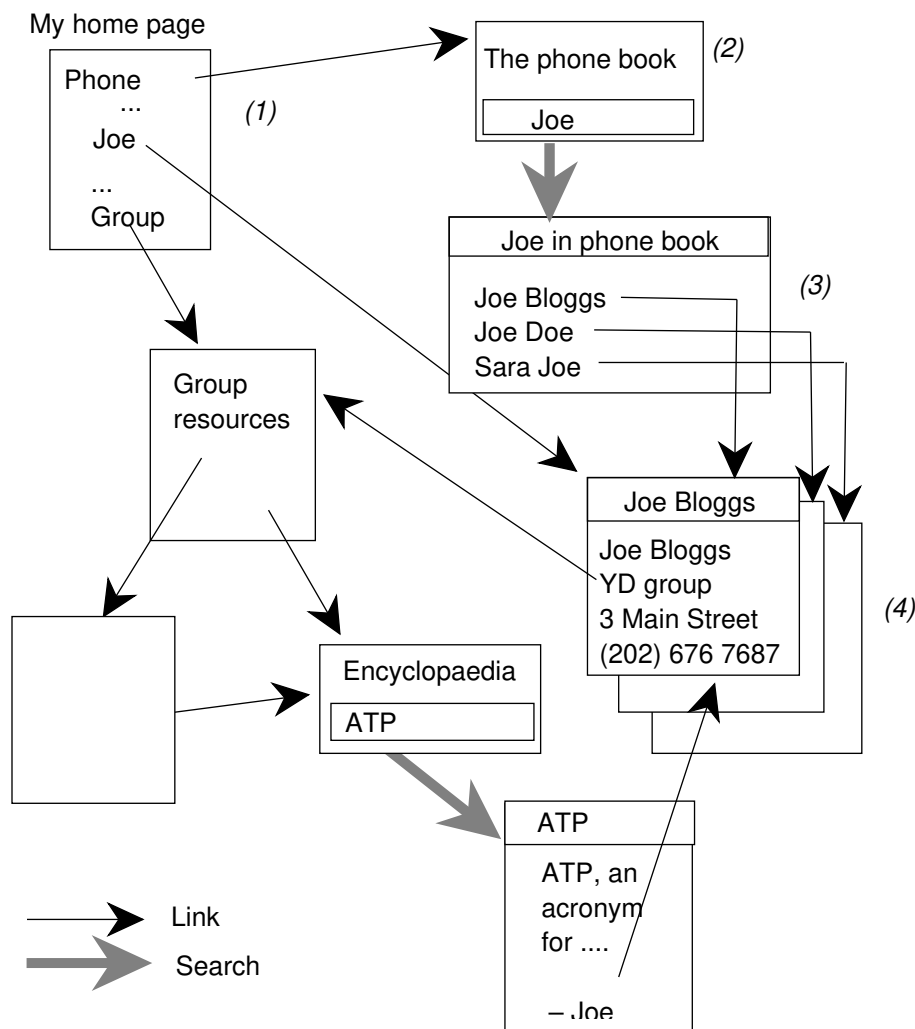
My home page

Phone
...
Joe
...
Group

(1)

The phone book

Joe

(2)

Joe in phone book

Joe Bloggs
Joe Doe
Sara Joe

(3)

Group resources

Joe Bloggs

Joe Bloggs
YD group
3 Main Street
(202) 676 7687

(4)

Encyclopaedia

ATP

ATP

ATP, an acronym for ....

– Joe

Link

Search